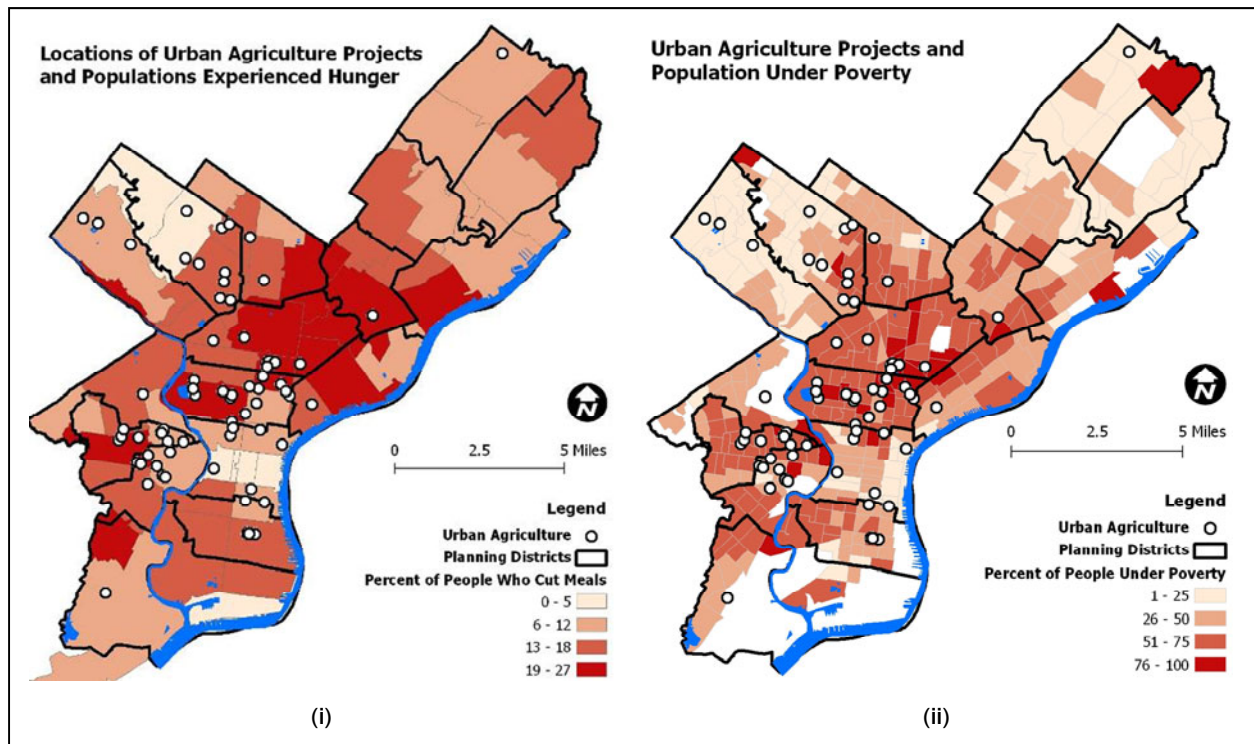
Locations of Urban Agriculture Projects and Populations Experienced Hunger

N

0 2.5 5 Miles

Legend
Urban Agriculture
Planning Districts
Percent of People Who Cut Meals
0 - 5
6 - 12
13 - 18
19 - 27

(i)

Urban Agriculture Projects and Population Under Poverty

N

0 2.5 5 Miles

Legend
Urban Agriculture
Planning Districts
Percent of People Under Poverty
1 - 25
26 - 50
51 - 75
76 - 100

(ii)